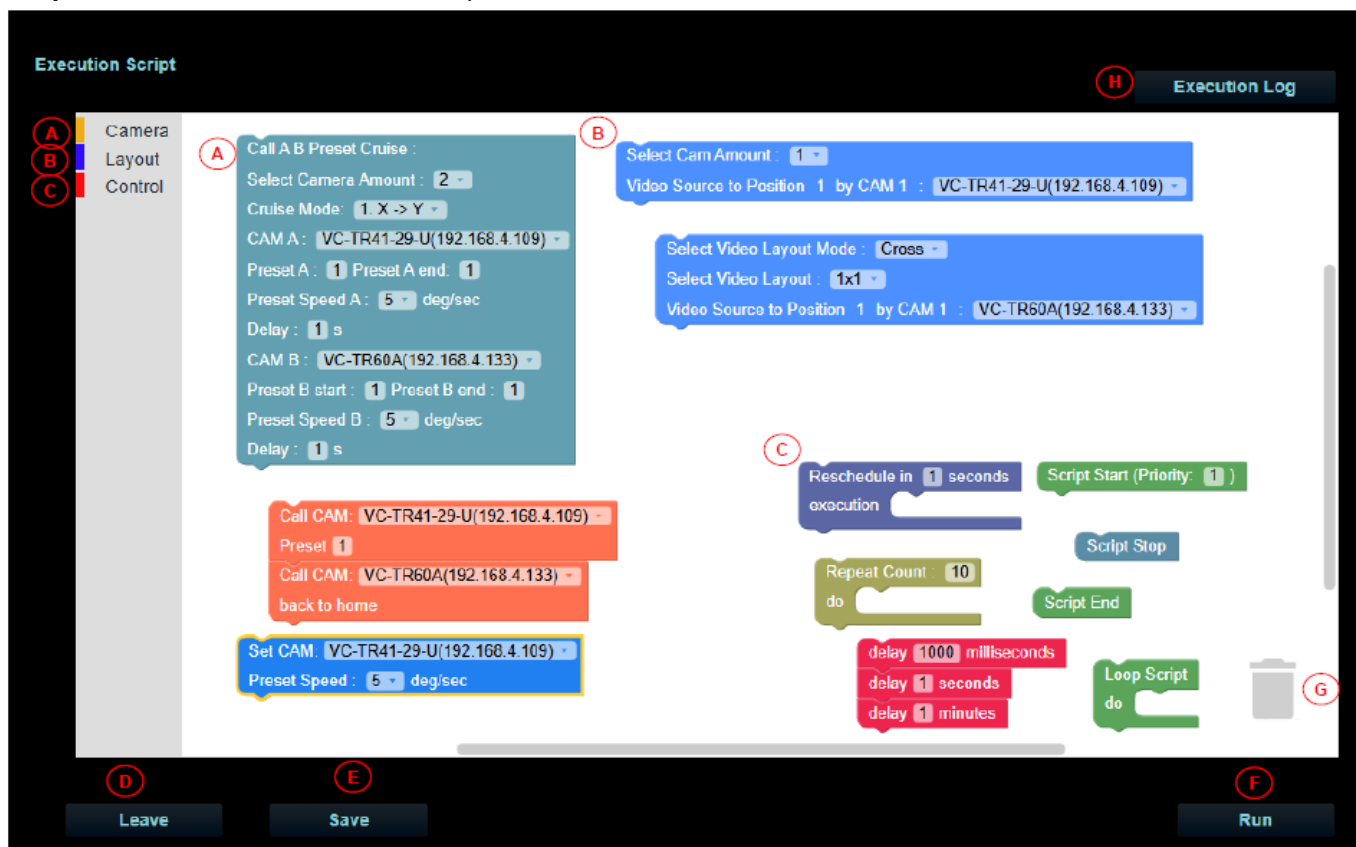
Execution Script

H Execution Log

A Camera
B Layout
C Control

A

Call A B Preset Cruise :
Select Camera Amount : 2
Cruise Mode: 1. X -> Y
CAM A : VC-TR41-29-U(192.168.4.109)
Preset A : 1 Preset A end: 1
Preset Speed A : 5 deg/sec
Delay : 1 s
CAM B : VC-TR60A(192.168.4.133)
Preset B start : 1 Preset B end : 1
Preset Speed B : 5 deg/sec
Delay : 1 s

B

Select Cam Amount : 1
Video Source to Position 1 by CAM 1 : VC-TR41-29-U(192.168.4.109)

Select Video Layout Mode : Cross
Select Video Layout : 1x1
Video Source to Position 1 by CAM 1 : VC-TR60A(192.168.4.133)

Call CAM: VC-TR41-29-U(192.168.4.109)
Preset 1
Call CAM: VC-TR60A(192.168.4.133)
back to home

Set CAM: VC-TR41-29-U(192.168.4.109)
Preset Speed : 5 deg/sec

C

Reschedule in 1 seconds
execution

Script Start (Priority: 1 )

Script Stop

Repeat Count : 10
do

Script End

delay 1000 milliseconds
delay 1 seconds
delay 1 minutes

Loop Script
do

G

D Leave
E Save
F Run